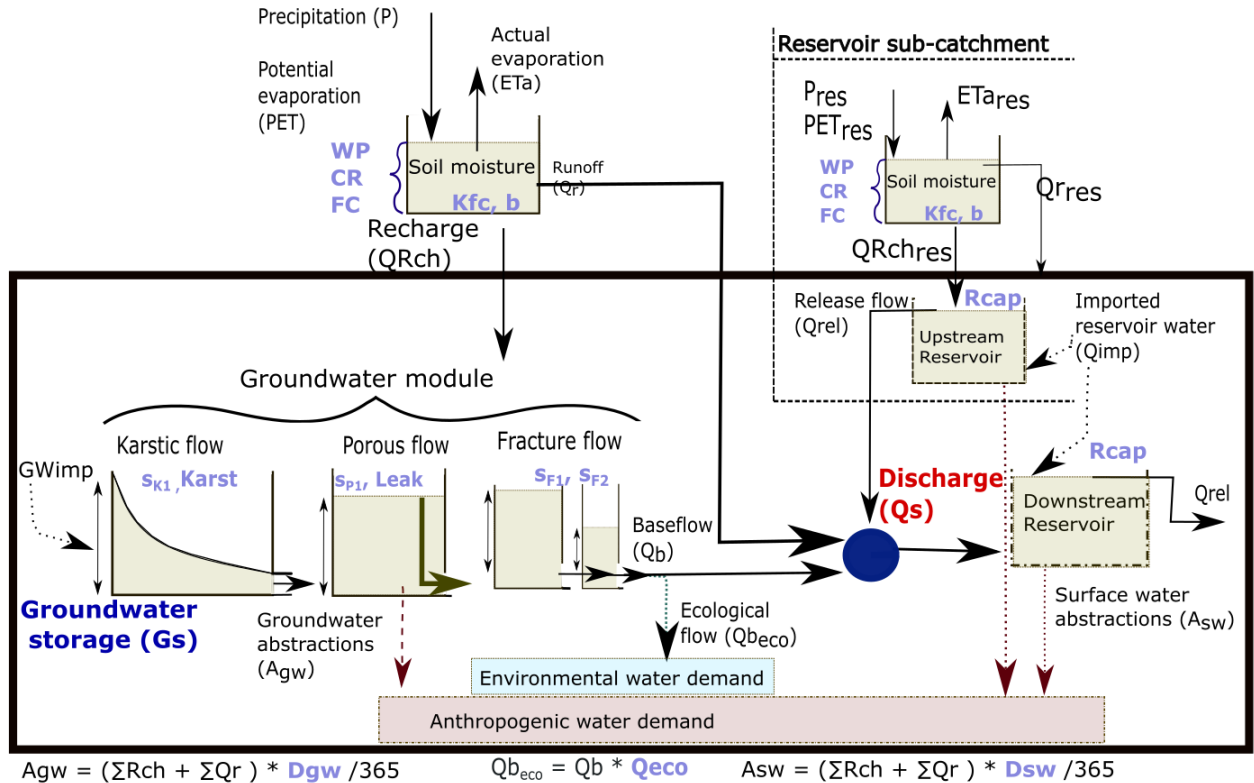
Precipitation (P)

Potential evaporation (PET)

Actual evaporation (ETa)

WP
CR
FC

Soil moisture

Kfc, b

Runoff ($Q_r$)

Recharge (QRch)

Reservoir sub-catchment

$P_{res}$
$PET_{res}$

$ETa_{res}$

WP
CR
FC

Soil moisture

Kfc, b

$Qr_{res}$

$QRch_{res}$

Release flow (Qrel)

Rcap

Upstream Reservoir

Imported reservoir water (Qimp)

Groundwater module

Karstic flow

$s_{K1}$, Karst

Porous flow

$s_{P1}$, Leak

Fracture flow

$s_{F1}$, $s_{F2}$

GWimp

Baseflow ($Q_b$)

Discharge (Qs)

Rcap

Downstream Reservoir

Qrel

Groundwater storage (Gs)

Groundwater abstractions ($A_{gw}$)

Ecological flow ($Qb_{eco}$)

Surface water abstractions ($A_{SW}$)

Environmental water demand

Anthropogenic water demand

Agw = (∑Rch + ∑Qr ) * Dgw /365     $Qb_{eco}$ = Qb * Qeco     Asw = (∑Rch + ∑Qr ) * Dsw /365